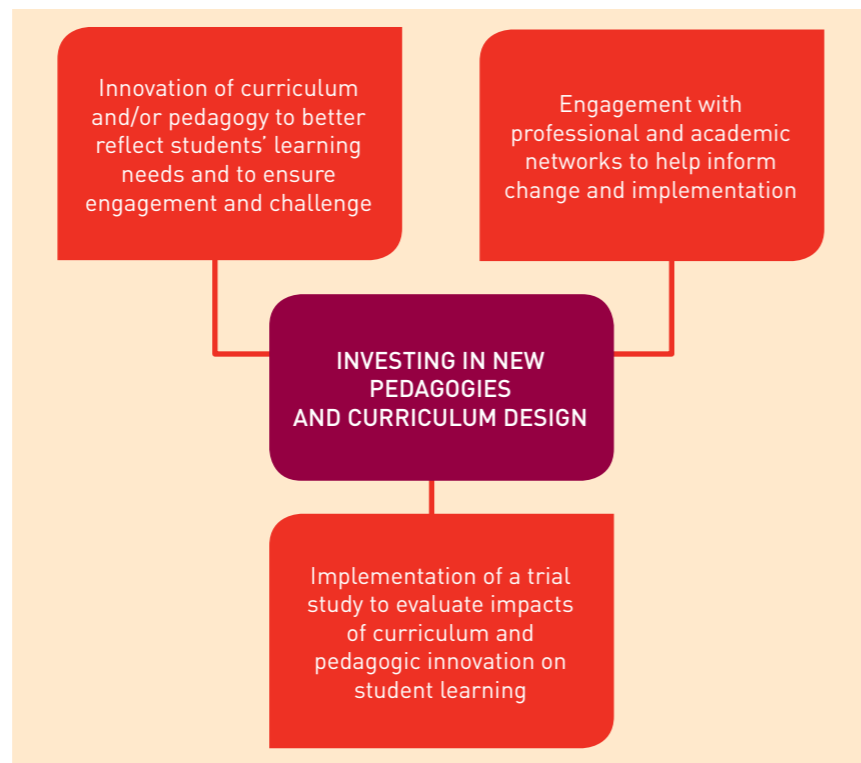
Innovation of curriculum and/or pedagogy to better reflect students' learning needs and to ensure engagement and challenge

Engagement with professional and academic networks to help inform change and implementation

INVESTING IN NEW PEDAGOGIES AND CURRICULUM DESIGN

Implementation of a trial study to evaluate impacts of curriculum and pedagogic innovation on student learning